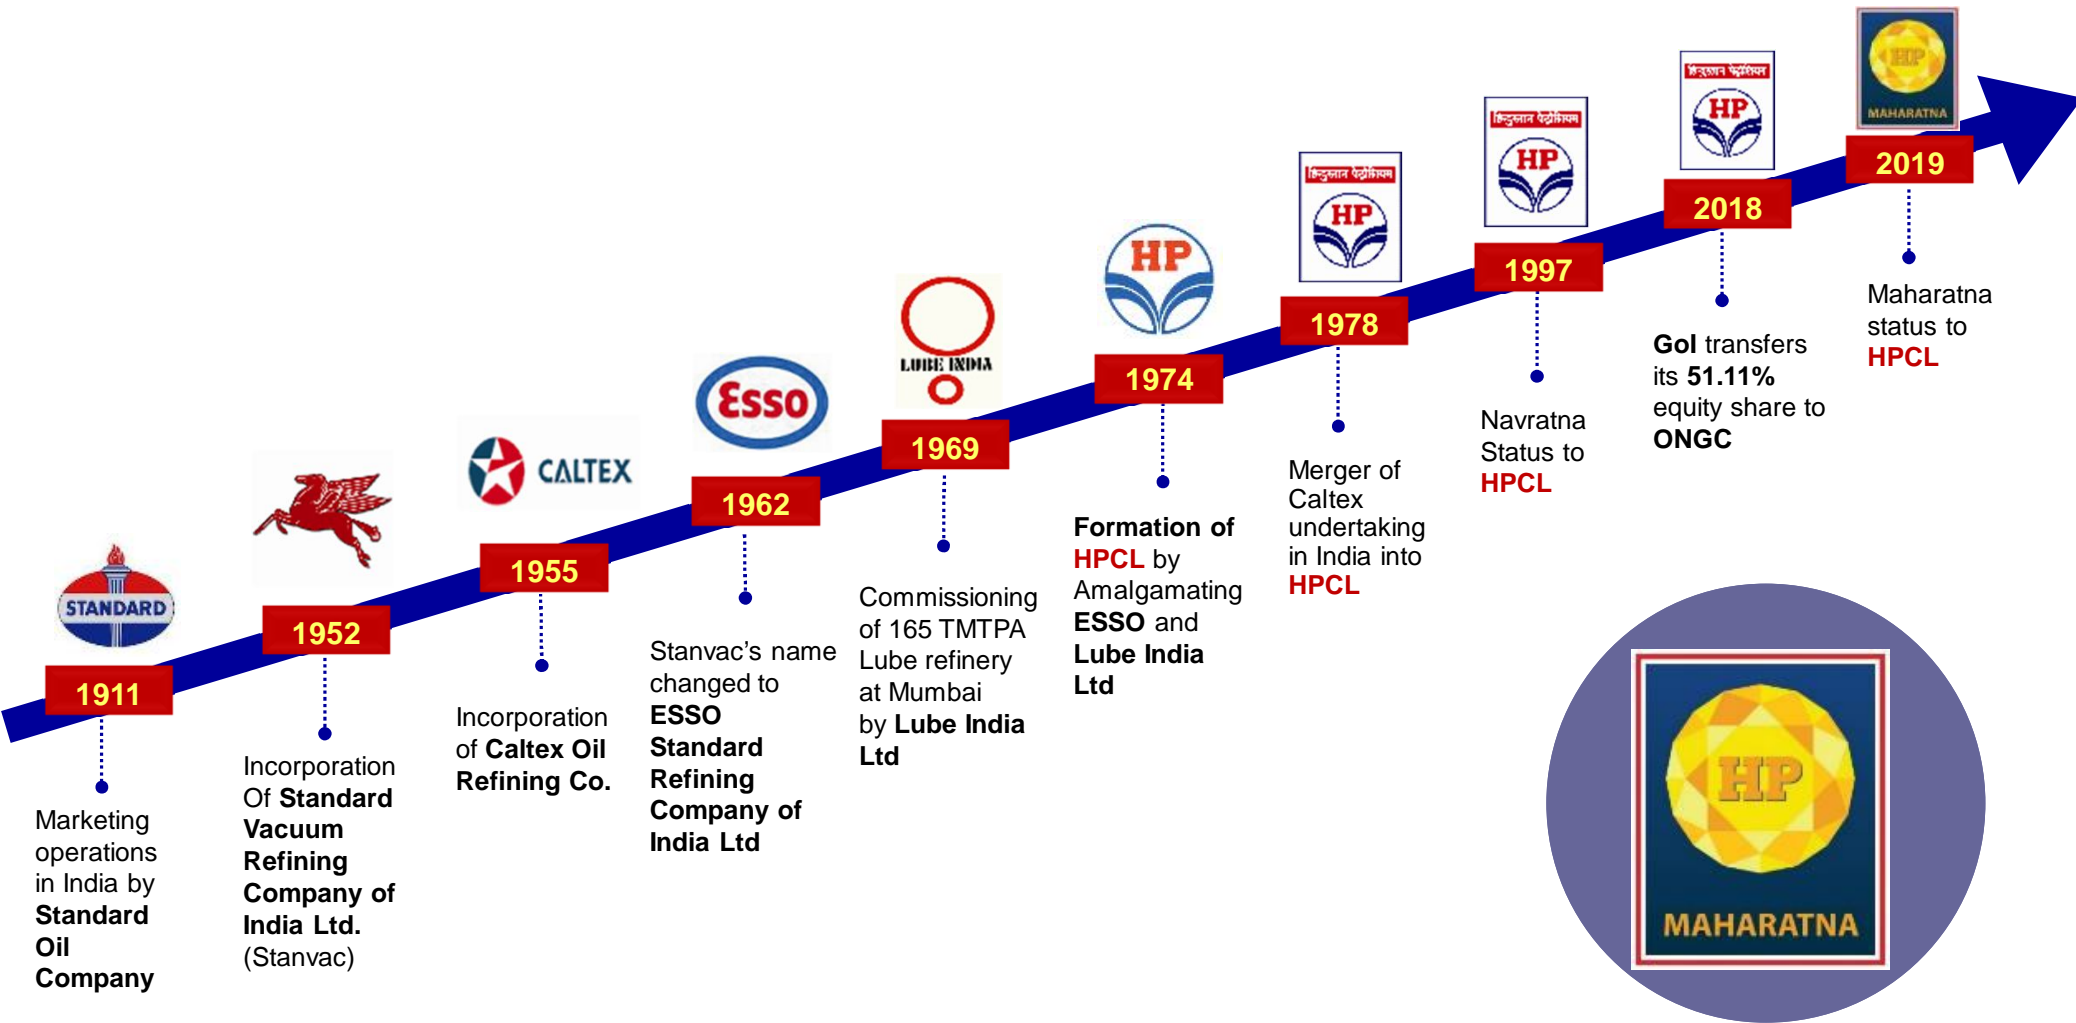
STANDARD

1911

Marketing operations in India by Standard Oil Company

1952

Incorporation Of Standard Vacuum Refining Company of India Ltd. (Stanvac)

CALTEX

1955

Incorporation of Caltex Oil Refining Co.

Esso

1962

Stanvac's name changed to ESSO Standard Refining Company of India Ltd

LUBE INDIA

1969

Commissioning of 165 TMTPA Lube refinery at Mumbai by Lube India Ltd

HP

1974

Formation of HPCL by Amalgamating ESSO and Lube India Ltd

हिन्दुस्तान पेट्रोलियम HP

1978

Merger of Caltex undertaking in India into HPCL

हिन्दुस्तान पेट्रोलियम HP

1997

Navratna Status to HPCL

हिन्दुस्तान पेट्रोलियम HP

2018

GoI transfers its 51.11% equity share to ONGC

HP MAHARATNA

2019

Maharatna status to HPCL

HP

MAHARATNA